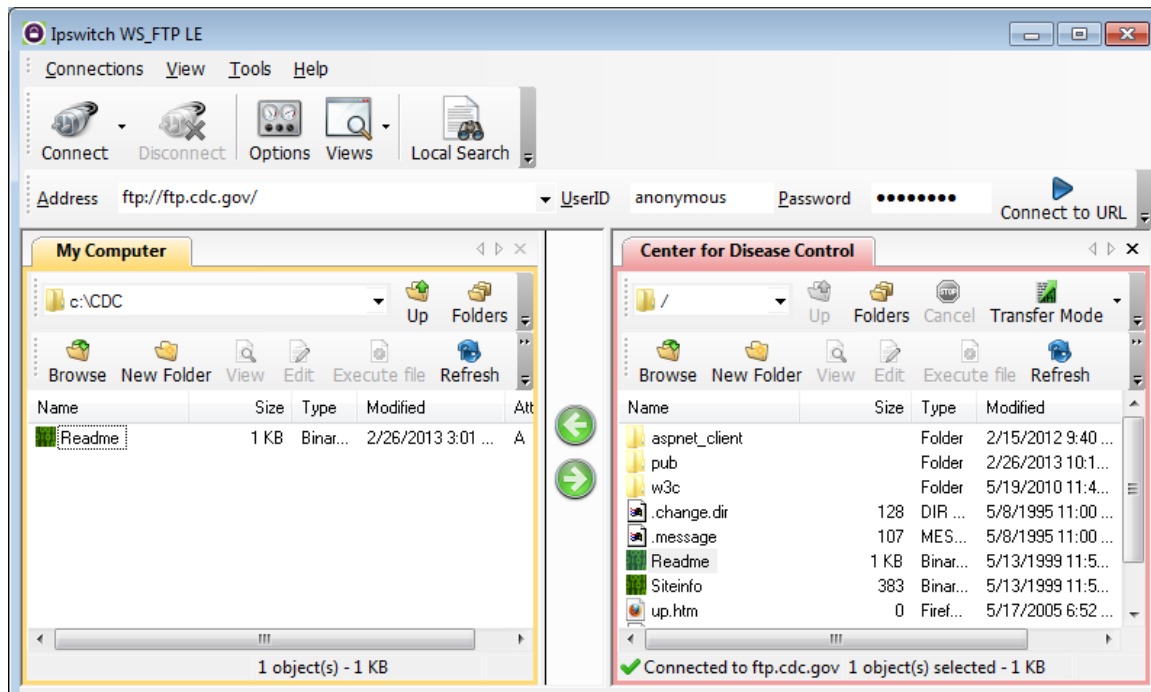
Ipswitch WS_FTP LE

Connections View Tools Help

Connect Disconnect Options Views Local Search

Address ftp://ftp.cdc.gov/ UserID anonymous Password •••••••• Connect to URL

My Computer

c:\CDC Up Folders

Browse New Folder View Edit Execute file Refresh

| Name | Size | Type | Modified | Att |
|---|---|---|---|---|
| Readme | 1 KB | Binar... | 2/26/2013 3:01 ... | A |

1 object(s) - 1 KB

Center for Disease Control

/ Up Folders Cancel Transfer Mode

Browse New Folder View Edit Execute file Refresh

| Name | Size | Type | Modified |
|---|---|---|---|
| aspnet_client | | Folder | 2/15/2012 9:40 ... |
| pub | | Folder | 2/26/2013 10:1... |
| w3c | | Folder | 5/19/2010 11:4... |
| .change.dir | 128 | DIR ... | 5/8/1995 11:00 ... |
| .message | 107 | MES... | 5/8/1995 11:00 ... |
| Readme | 1 KB | Binar... | 5/13/1999 11:5... |
| Siteinfo | 383 | Binar... | 5/13/1999 11:5... |
| up.htm | 0 | Firef... | 5/17/2005 6:52 ... |

Connected to ftp.cdc.gov 1 object(s) selected - 1 KB